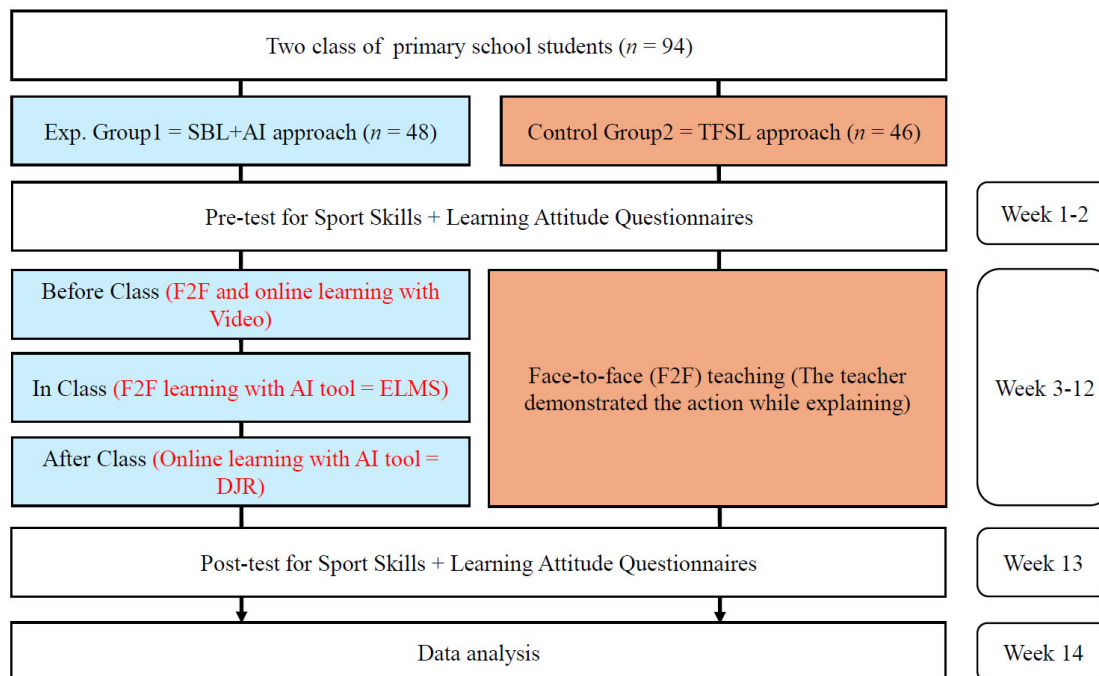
Two class of primary school students ($n$ = 94)

Exp. Group1 = SBL+AI approach ($n$ = 48)

Control Group2 = TFSL approach ($n$ = 46)

Pre-test for Sport Skills + Learning Attitude Questionnaires

Week 1-2

Before Class (F2F and online learning with Video)

In Class (F2F learning with AI tool = ELMS)

After Class (Online learning with AI tool = DJR)

Face-to-face (F2F) teaching (The teacher demonstrated the action while explaining)

Week 3-12

Post-test for Sport Skills + Learning Attitude Questionnaires

Week 13

Data analysis

Week 14